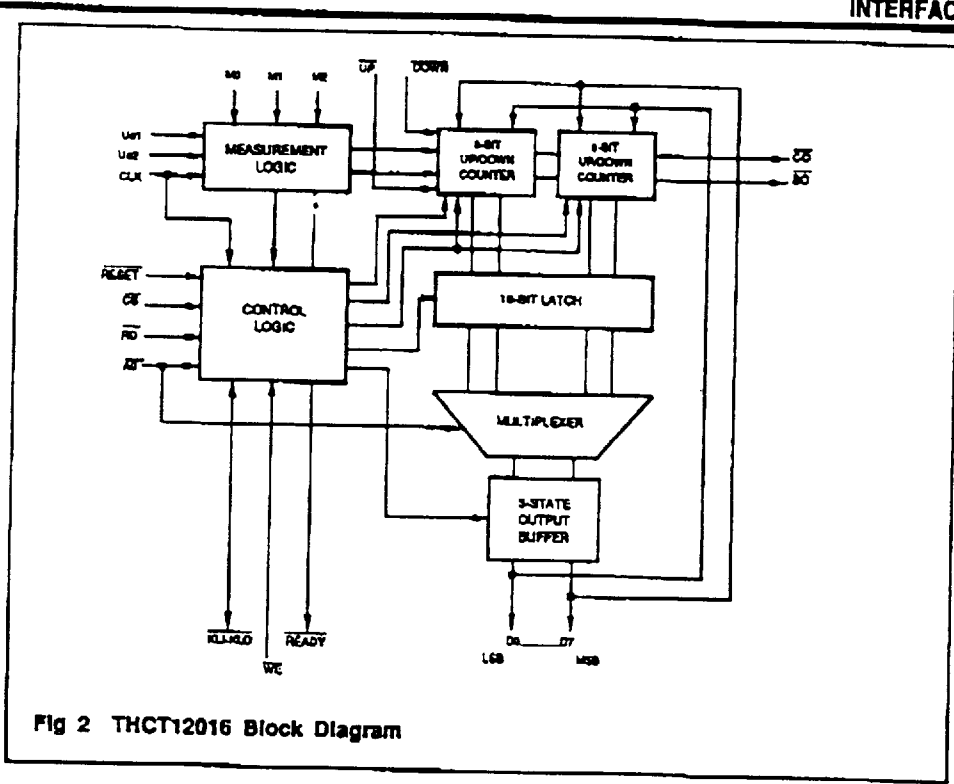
INTERFAC

M0 M1 M2

$\overline{UP}$ $\overline{DOWN}$

Ua1
Ua2
CLK

MEASUREMENT LOGIC

8-BIT UP/DOWN COUNTER

8-BIT UP/DOWN COUNTER

$\overline{CO}$
$\overline{BO}$

$\overline{RESET}$
$\overline{CS}$
$\overline{RD}$
$\overline{A0}$

CONTROL LOGIC

16-BIT LATCH

MULTIPLEXER

3-STATE OUTPUT BUFFER

$\overline{KLUGLO}$
$\overline{WC}$
$\overline{READY}$

D0 D7
LSB MSB

Fig 2 THCT12016 Block Diagram